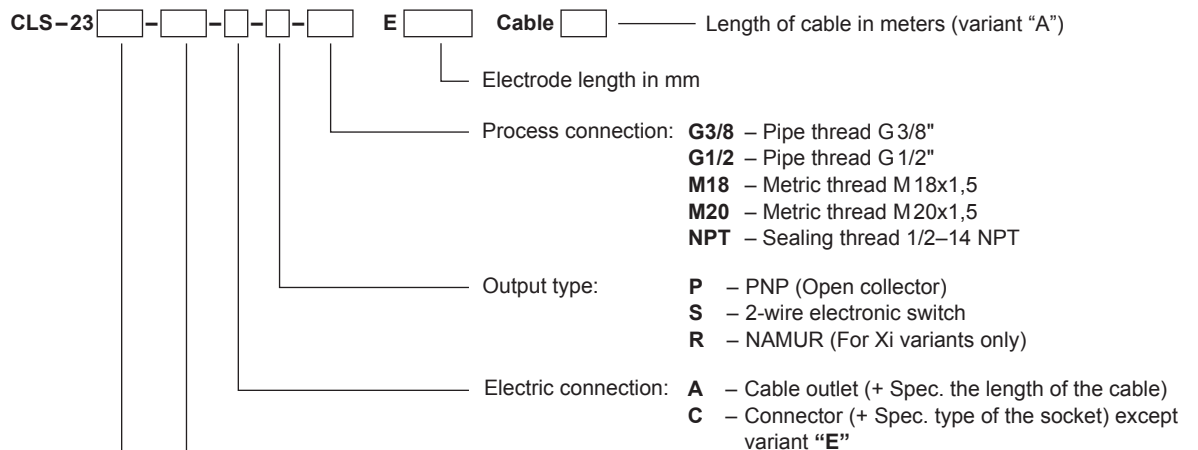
CLS – 23 [ ] – [ ] – [ ] – [ ] – [ ] E [ ] Cable [ ] Length of cable in meters (variant "A")

Electrode length in mm

Process connection: G3/8 – Pipe thread G 3/8"
G1/2 – Pipe thread G 1/2"
M18 – Metric thread M 18x1,5
M20 – Metric thread M 20x1,5
NPT – Sealing thread 1/2–14 NPT

Output type: P – PNP (Open collector)
S – 2-wire electronic switch
R – NAMUR (For Xi variants only)

Electric connection: A – Cable outlet (+ Spec. the length of the cable)
C – Connector (+ Spec. type of the socket) except variant "E"